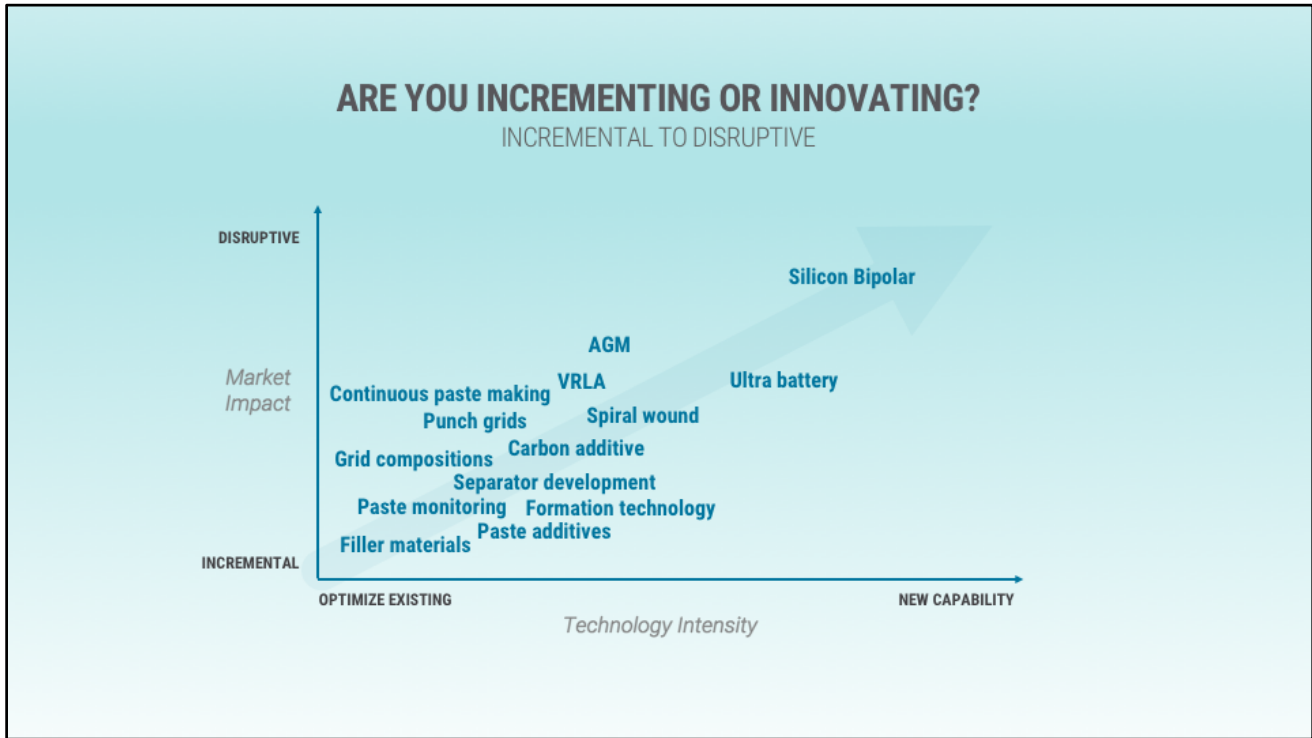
ARE YOU INCREMENTING OR INNOVATING?
INCREMENTAL TO DISRUPTIVE

DISRUPTIVE

Market Impact

INCREMENTAL

Silicon Bipolar

AGM

Continuous paste making

VRLA

Ultra battery

Punch grids

Spiral wound

Carbon additive

Grid compositions

Separator development

Paste monitoring

Formation technology

Paste additives

Filler materials

OPTIMIZE EXISTING

NEW CAPABILITY

Technology Intensity